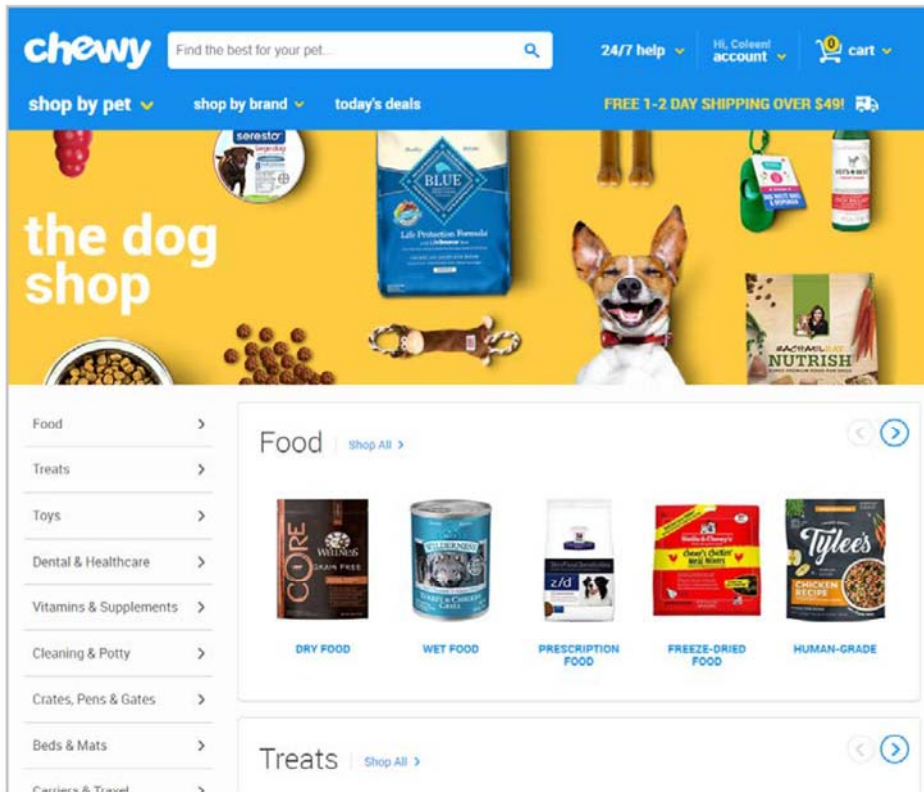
chewy

Find the best for your pet...

24/7 help

Hi, Coleen! account

0 cart

shop by pet

shop by brand

today's deals

FREE 1-2 DAY SHIPPING OVER $49!

the dog shop

seresto

BLUE

Life Protection Formula

RACHAEL RAY NUTRISH

Food

Treats

Toys

Dental & Healthcare

Vitamins & Supplements

Cleaning & Potty

Crates, Pens & Gates

Beds & Mats

Carriers & Travel

Food Shop All

CORE

WELLNESS

GRAIN FREE

WILDERNESS

z/d

Tylee's

CHICKEN RECIPE

DRY FOOD

WET FOOD

PRESCRIPTION FOOD

FREEZE-DRIED FOOD

HUMAN-GRADE

Treats Shop All